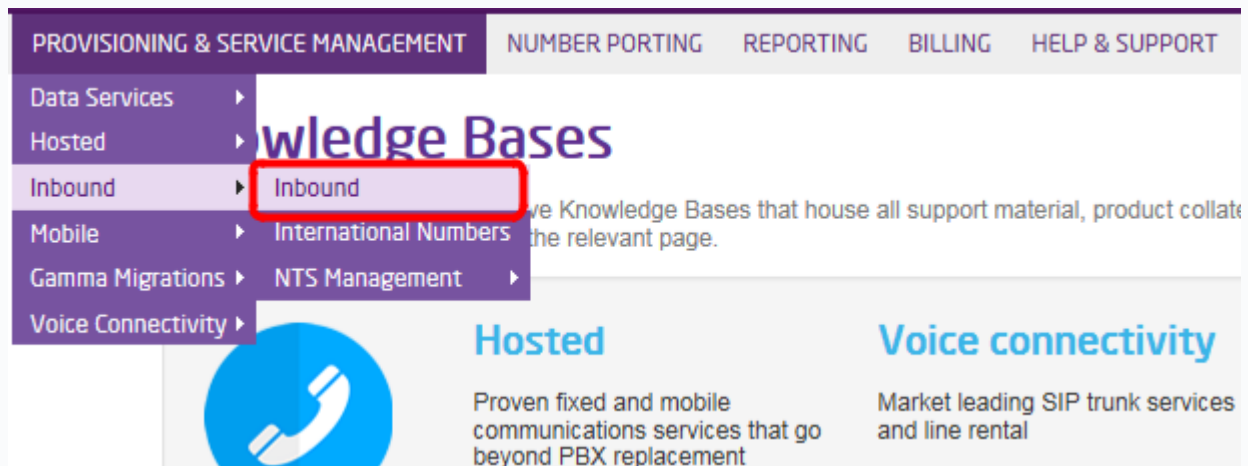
PROVISIONING & SERVICE MANAGEMENT NUMBER PORTING REPORTING BILLING HELP & SUPPORT

Data Services
Hosted
Inbound
Mobile
Gamma Migrations
Voice Connectivity

Inbound
International Numbers
NTS Management

owledge Bases

ve Knowledge Bases that house all support material, product collate the relevant page.

Hosted

Proven fixed and mobile communications services that go beyond PBX replacement

Voice connectivity

Market leading SIP trunk services and line rental